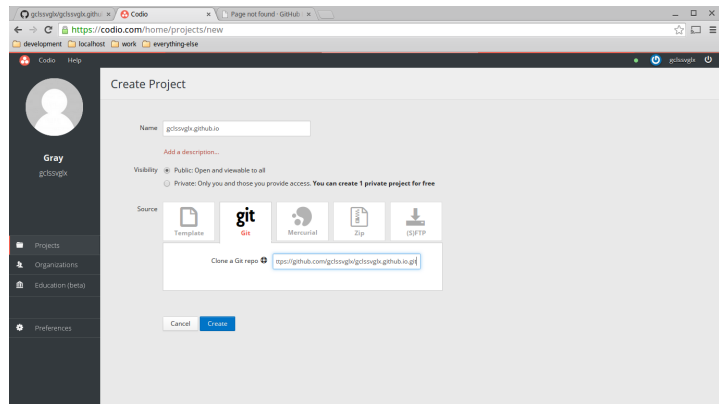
gclssvglx/gclssvglx.githu × Codio × Page not found · GitHub ×

https://codio.com/home/projects/new

development localhost work everything-else

Codio Help

gclssvglx

Gray
gclssvglx

Projects
Organizations
Education (beta)
Preferences

Create Project

Name gclssvglx.github.io

Add a description...

Visibility Public: Open and viewable to all
Private: Only you and those you provide access. You can create 1 private project for free

Source

Template
git
Git
Mercurial
Zip
(S)FTP

Clone a Git repo ttps://github.com/gclssvglx/gclssvglx.github.io.git

Cancel Create